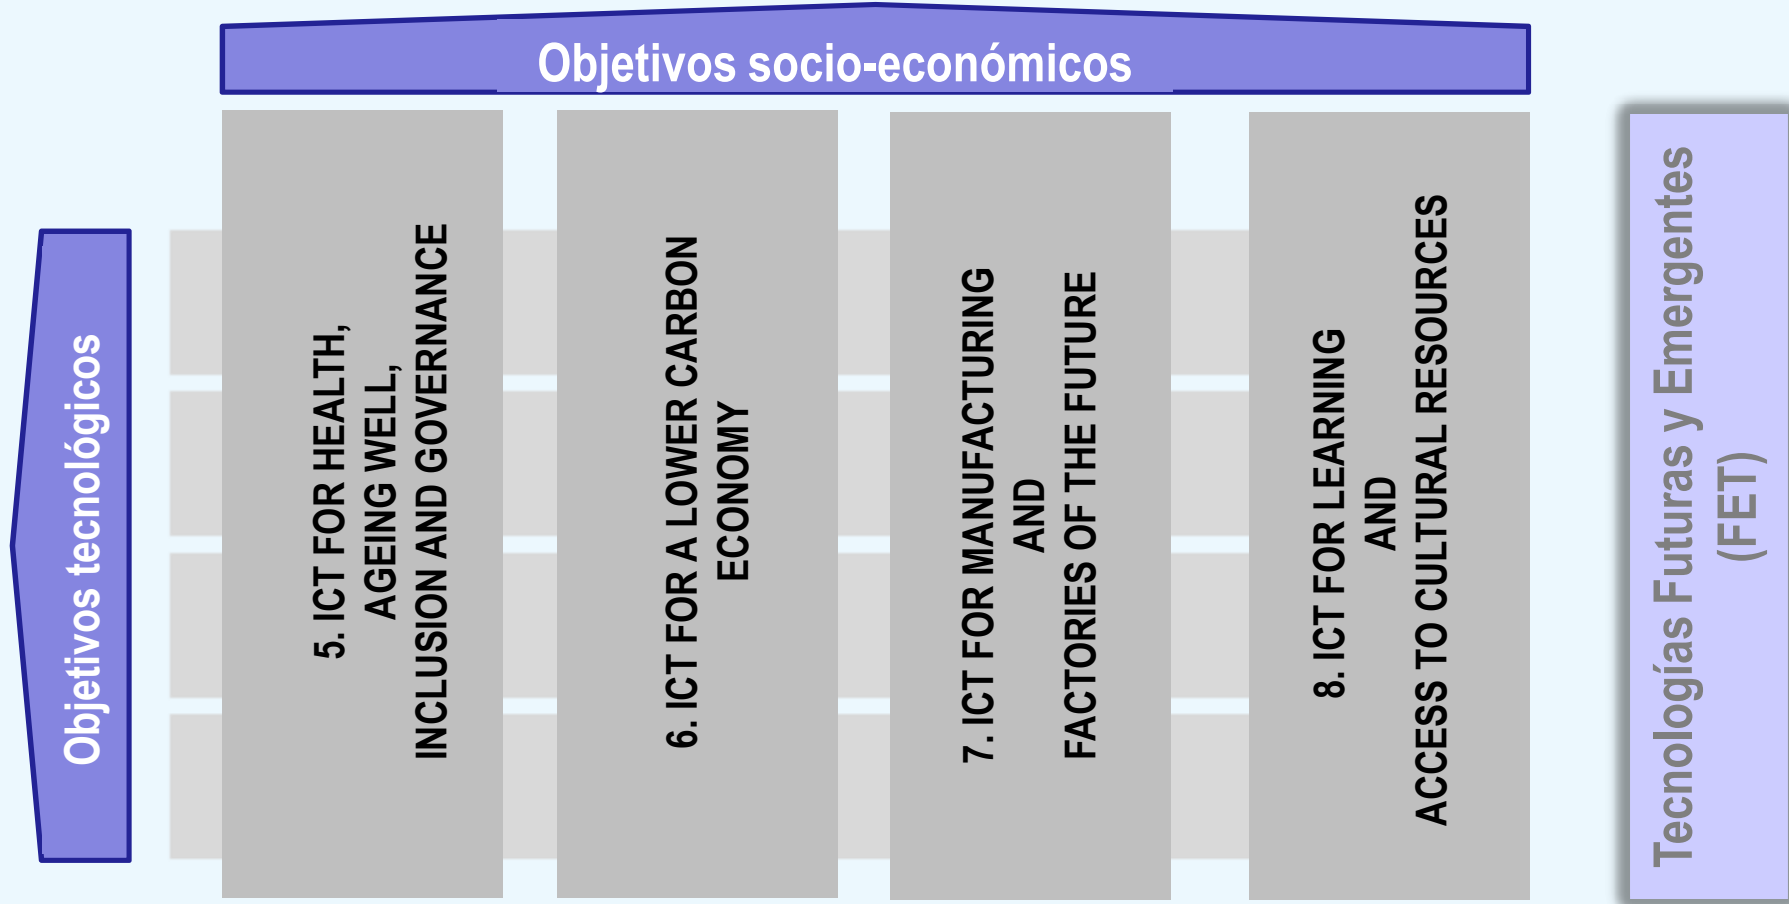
Objetivos socio-económicos

Objetivos tecnológicos

5. ICT FOR HEALTH, AGEING WELL, INCLUSION AND GOVERNANCE

6. ICT FOR A LOWER CARBON ECONOMY

7. ICT FOR MANUFACTURING AND FACTORIES OF THE FUTURE

8. ICT FOR LEARNING AND ACCESS TO CULTURAL RESOURCES

Tecnologías Futuras y Emergentes (FET)